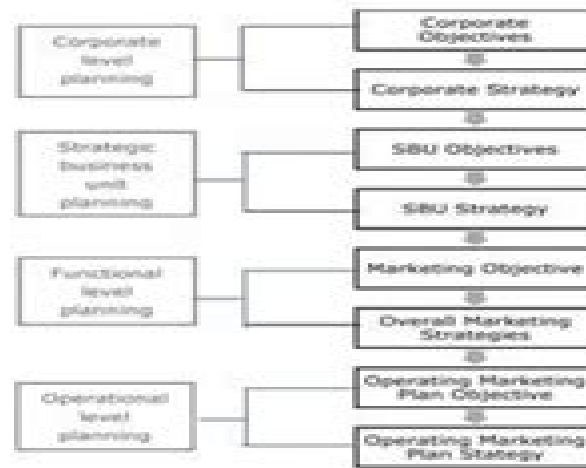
Corporate level planning

Corporate Objectives

Corporate Strategy

Strategic business unit planning

SBU Objectives

SBU Strategy

Functional level planning

Marketing Objective

Overall Marketing Strategies

Operational level planning

Operating Marketing Plan Objective

Operating Marketing Plan Stategy